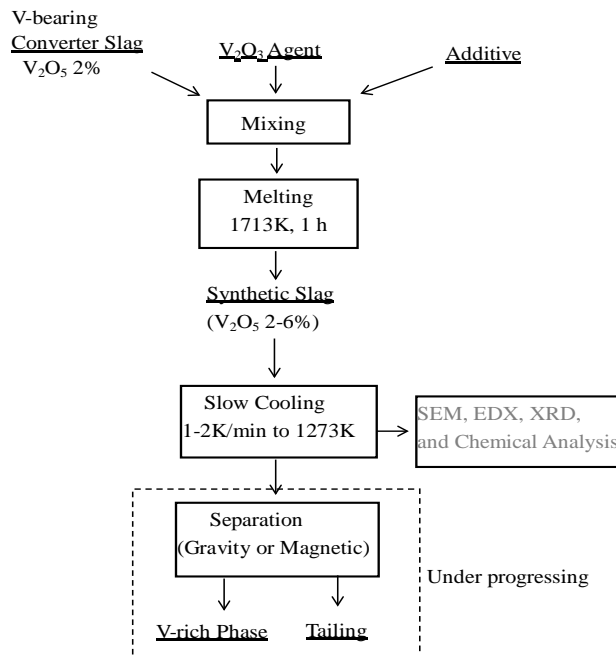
V-bearing
Converter Slag
$V_2O_5$ 2%

$V_2O_3$ Agent

Additive

Mixing

Melting
1713K, 1 h

Synthetic Slag
($V_2O_5$ 2-6%)

Slow Cooling
1-2K/min to 1273K

SEM, EDX, XRD,
and Chemical Analysis

Separation
(Gravity or Magnetic)

Under progressing

V-rich Phase

Tailing